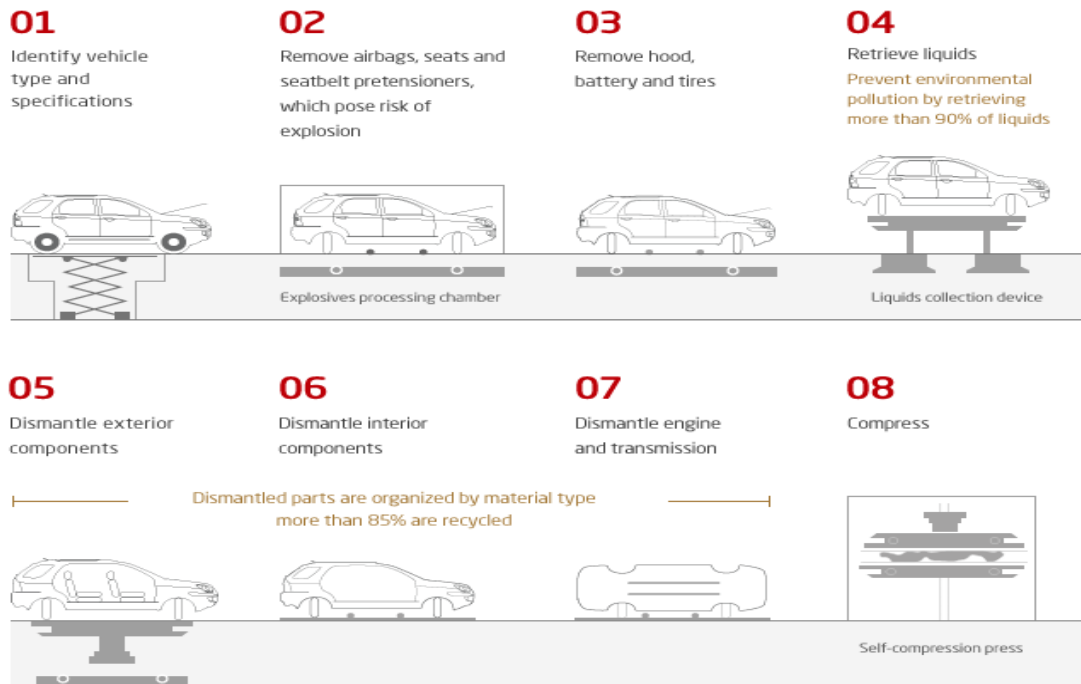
01
Identify vehicle type and specifications

02
Remove airbags, seats and seatbelt pretensioners, which pose risk of explosion

Explosives processing chamber

03
Remove hood, battery and tires

04
Retrieve liquids
Prevent environmental pollution by retrieving more than 90% of liquids

Liquids collection device

05
Dismantle exterior components

06
Dismantle interior components

07
Dismantle engine and transmission

08
Compress

Dismantled parts are organized by material type more than 85% are recycled

Self-compression press